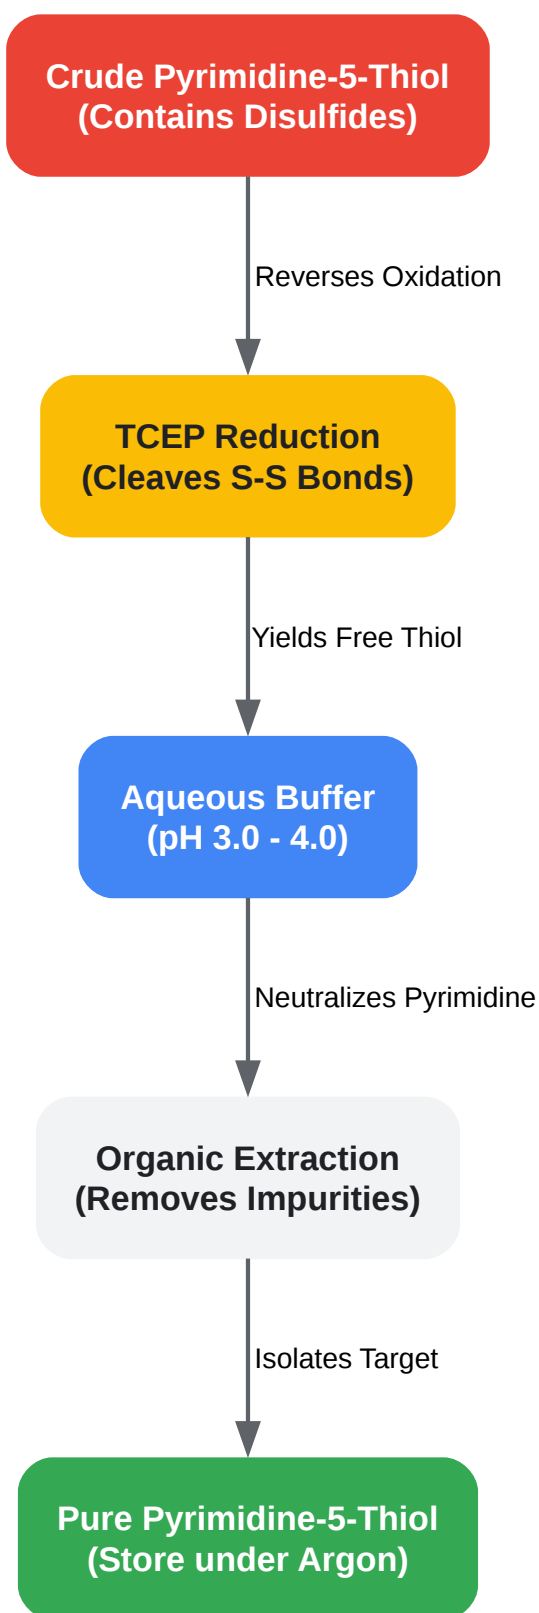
Crude Pyrimidine-5-Thiol
(Contains Disulfides)

Reverses Oxidation

TCEP Reduction
(Cleaves S-S Bonds)

Yields Free Thiol

Aqueous Buffer
(pH 3.0 - 4.0)

Neutralizes Pyrimidine

Organic Extraction
(Removes Impurities)

Isolates Target

Pure Pyrimidine-5-Thiol
(Store under Argon)